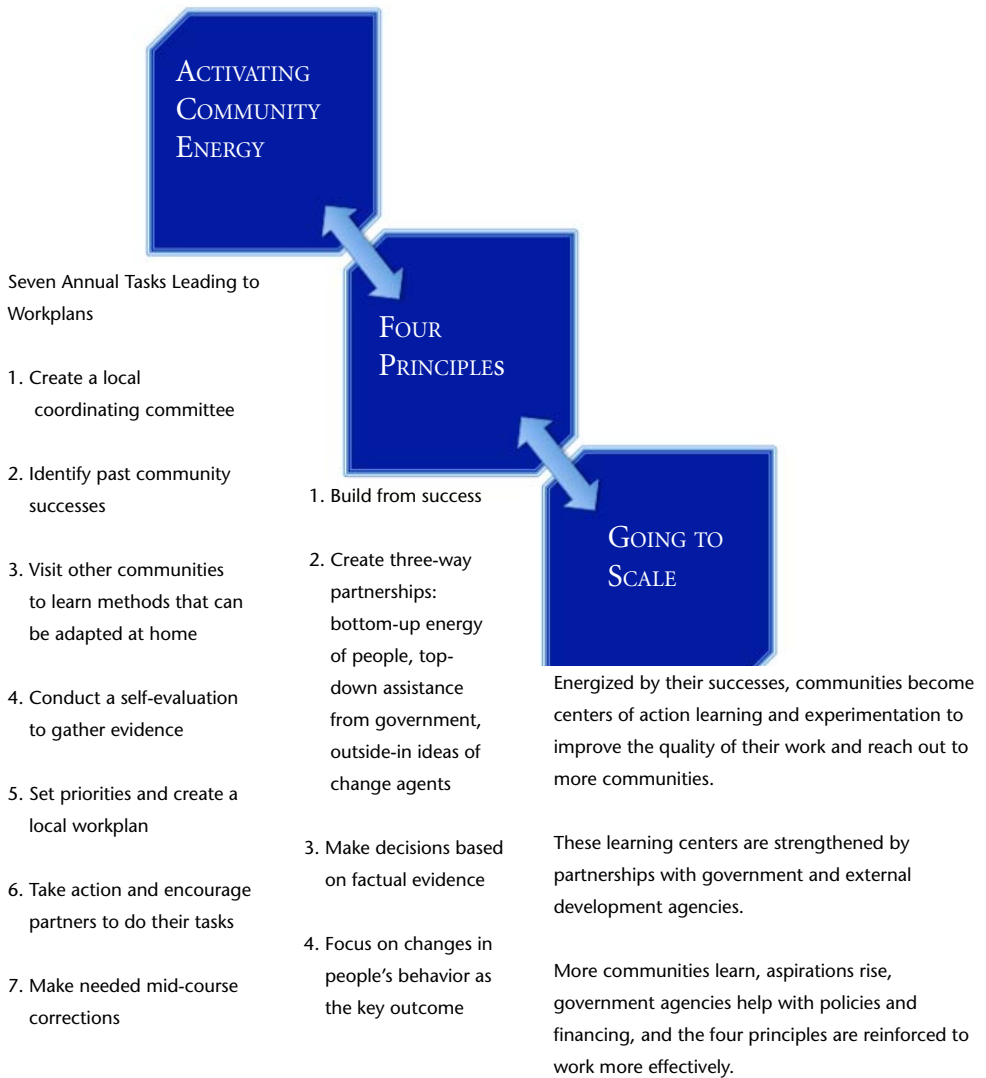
ACTIVATING COMMUNITY ENERGY

Seven Annual Tasks Leading to Workplans

1. Create a local coordinating committee

2. Identify past community successes

3. Visit other communities to learn methods that can be adapted at home

4. Conduct a self-evaluation to gather evidence

5. Set priorities and create a local workplan

6. Take action and encourage partners to do their tasks

7. Make needed mid-course corrections

FOUR PRINCIPLES

1. Build from success

2. Create three-way partnerships: bottom-up energy of people, top-down assistance from government, outside-in ideas of change agents

3. Make decisions based on factual evidence

4. Focus on changes in people's behavior as the key outcome

GOING TO SCALE

Energized by their successes, communities become centers of action learning and experimentation to improve the quality of their work and reach out to more communities.

These learning centers are strengthened by partnerships with government and external development agencies.

More communities learn, aspirations rise, government agencies help with policies and financing, and the four principles are reinforced to work more effectively.